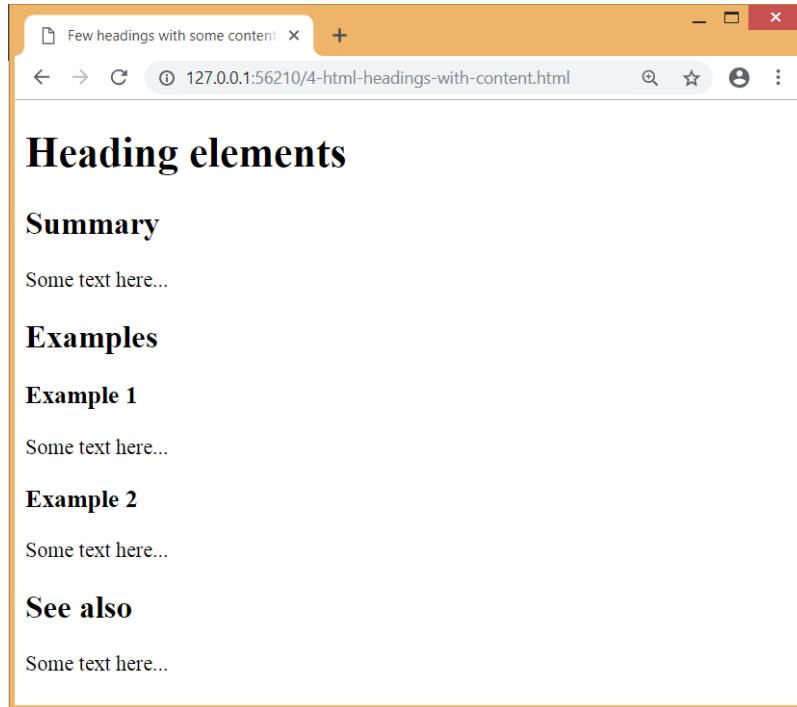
Few headings with some content

127.0.0.1:56210/4-html-headings-with-content.html

Heading elements

Summary

Some text here...

Examples

Example 1

Some text here...

Example 2

Some text here...

See also

Some text here...